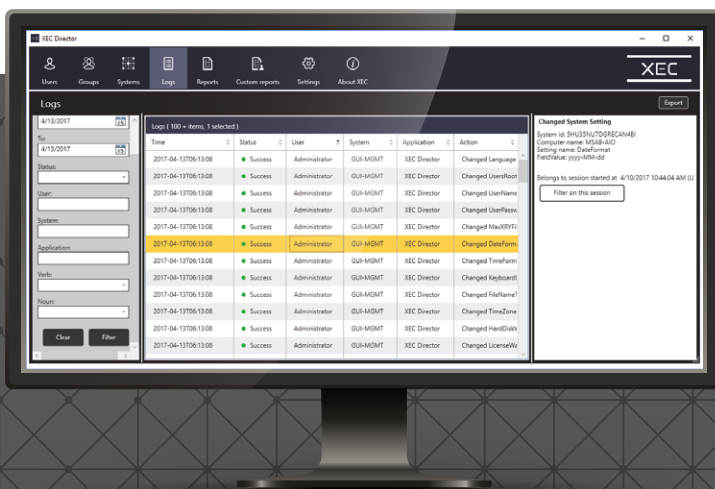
XEC Director

Users Groups Systems Logs Reports Custom reports Settings About XEC

XEC

Logs

Export

4/13/2017

To:
4/13/2017

Status:

User:

System:

Application:

Verb:

Noun:

Clear Filter

Logs ( 100 + items, 1 selected )

| Time | Status | User | System | Application | Action |
|---|---|---|---|---|---|
| 2017-04-13T06:13:08 | Success | Administrator | GUI-MGMT | XEC Director | Changed Language |
| 2017-04-13T06:13:08 | Success | Administrator | GUI-MGMT | XEC Director | Changed UsersRoot |
| 2017-04-13T06:13:08 | Success | Administrator | GUI-MGMT | XEC Director | Changed UserName |
| 2017-04-13T06:13:08 | Success | Administrator | GUI-MGMT | XEC Director | Changed UserPassw |
| 2017-04-13T06:13:08 | Success | Administrator | GUI-MGMT | XEC Director | Changed MaxXRYFi |
| 2017-04-13T06:13:08 | Success | Administrator | GUI-MGMT | XEC Director | Changed DateForm |
| 2017-04-13T06:13:08 | Success | Administrator | GUI-MGMT | XEC Director | Changed TimeForm |
| 2017-04-13T06:13:08 | Success | Administrator | GUI-MGMT | XEC Director | Changed Keyboardl |
| 2017-04-13T06:13:08 | Success | Administrator | GUI-MGMT | XEC Director | Changed FileNameT |
| 2017-04-13T06:13:08 | Success | Administrator | GUI-MGMT | XEC Director | Changed TimeZone |
| 2017-04-13T06:13:08 | Success | Administrator | GUI-MGMT | XEC Director | Changed HardDiskl |
| 2017-04-13T06:13:08 | Success | Administrator | GUI-MGMT | XEC Director | Changed LicenseWa |

Changed System Setting

System id: SHU35NUTDGRECAN4BI
Computer name: MSAB-AIO
Setting name: DateFormat
FieldValue: yyyy-MM-dd

Belongs to session started at 4/10/2017 10:44:04 AM (U

Filter on this session